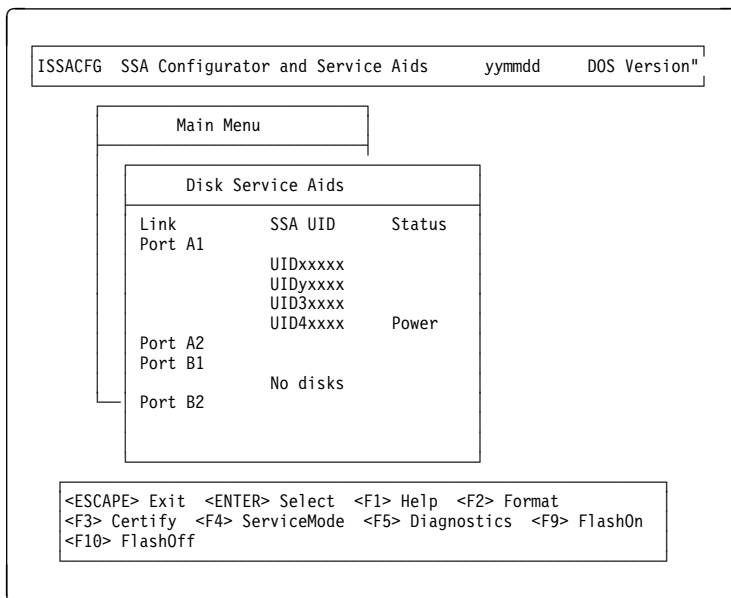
ISSACFG SSA Configurator and Service Aids yymmdd DOS Version"

Main Menu

Disk Service Aids

| Link | SSA UID | Status |
|---|---|---|
| Port A1 | | |
| | UIDxxxxx | |
| | UIDyxxxx | |
| | UID3xxxx | |
| | UID4xxxx | Power |
| Port A2 | | |
| Port B1 | | |
| | No disks | |
| Port B2 | | |

<ESCAPE> Exit <ENTER> Select <F1> Help <F2> Format
<F3> Certify <F4> ServiceMode <F5> Diagnostics <F9> FlashOn
<F10> FlashOff